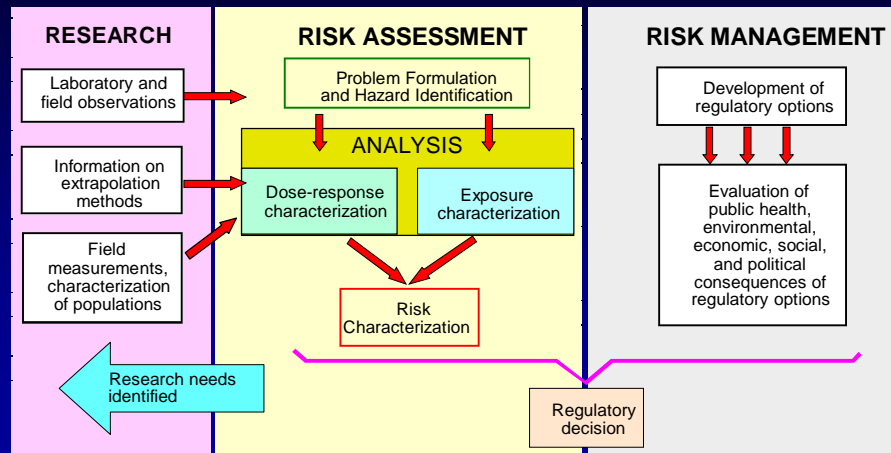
RESEARCH

Laboratory and field observations

Information on extrapolation methods

Field measurements, characterization of populations

Research needs identified

RISK ASSESSMENT

Problem Formulation and Hazard Identification

ANALYSIS

Dose-response characterization

Exposure characterization

Risk Characterization

RISK MANAGEMENT

Development of regulatory options

Evaluation of public health, environmental, economic, social, and political consequences of regulatory options

Regulatory decision